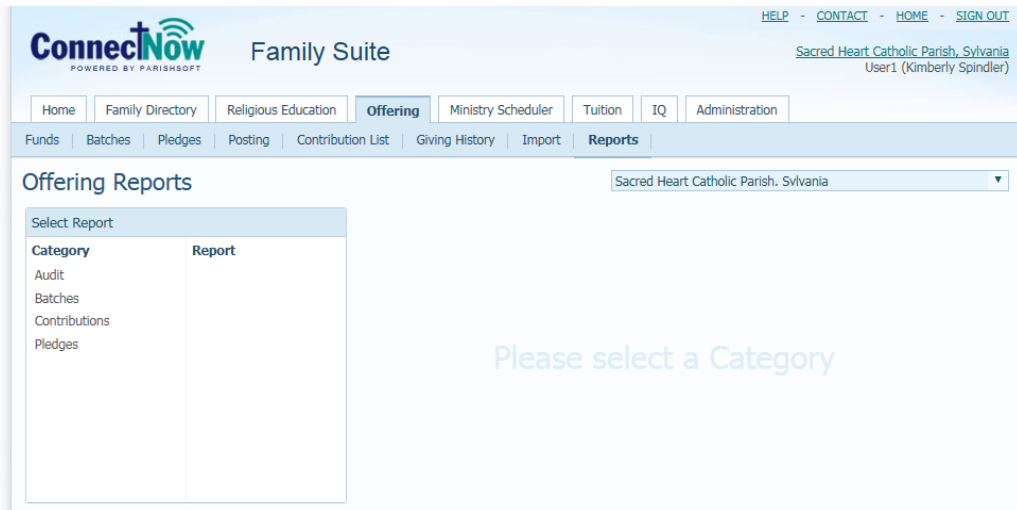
ConnectNow
POWERED BY PARISHSOFT

Family Suite

HELP - CONTACT - HOME - SIGN OUT

Sacred Heart Catholic Parish, Sylvania
User1 (Kimberly Spindler)

Home | Family Directory | Religious Education | Offering | Ministry Scheduler | Tuition | IQ | Administration

Funds | Batches | Pledges | Posting | Contribution List | Giving History | Import | Reports

Offering Reports

Sacred Heart Catholic Parish. Sylvania

Select Report

| Category | Report |
|---|---|
| Audit | |
| Batches | |
| Contributions | |
| Pledges | |

Please select a Category